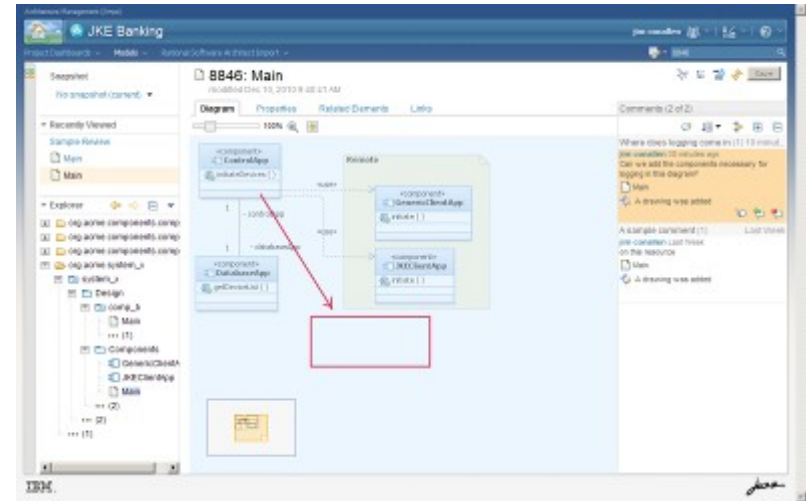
Architecture Management (Jazz)

JKE Banking

jim conallen

Project Dashboards ▾ Models ▾ Rational Software Architect Import ▾

Snapshot
No snapshot (current) ▾

▾ Recently Viewed
Sample Review
Main
Main

▾ Explorer
org.acme.components.comp
org.acme.components.comp
org.acme.components.comp
org.acme.system_x
system_x
Design
comp_b
Main
··· (1)
Components
GenericClientA
JKEClientApp
Main
··· (2)
··· (2)
··· (1)

8846: Main
Modified Dec 10, 2010 8:40:41 AM

Diagram Properties Related Elements Links

100%

Save

«component»
ControlApp
initiateDevices ( )

Remote

«use»

«component»
GenericClientApp
rebate ( )

«use»

- controlApp

1

1

- databaseApp

«component»
DatabaseApp
getDeviceList ( )

«component»
JKEClientApp
rebate ( )

Comments (2 of 2)

Where does logging come in (1) 10 minut...
jim conallen 10 minutes ago
Can we add the components necessary for logging in this diagram?
Main
A drawing was added

A sample comment (1) Last Week
jim conallen Last Week
on this resource
Main
A drawing was added

IBM.

jazz